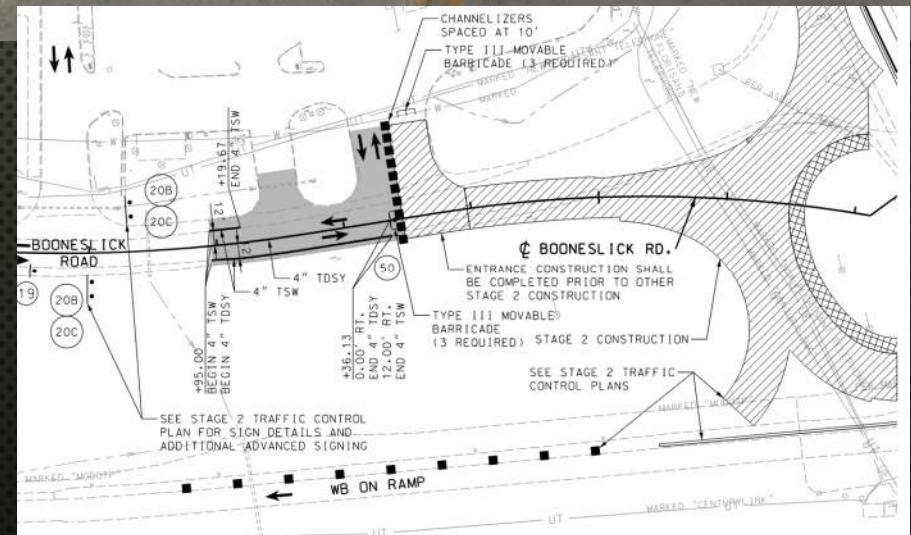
CHANNELIZERS SPACED AT 10'

TYPE III MOVABLE BARRICADE (3 REQUIRED)

+19.67 END 4" TSW

12

2

20B

20C

BOONESLICK ROAD

19

20B

20C

4" TDSY

4" TSW

50

+95.00 BEGIN 4" TSW BEGIN 4" TDSY

+36.13 0.00' RT. END 4" TDSY 12.00' RT. END 4" TSW

TYPE III MOVABLE BARRICADE (3 REQUIRED)

℄ BOONESLICK RD.

ENTRANCE CONSTRUCTION SHALL BE COMPLETED PRIOR TO OTHER STAGE 2 CONSTRUCTION

STAGE 2 CONSTRUCTION

SEE STAGE 2 TRAFFIC CONTROL PLANS

SEE STAGE 2 TRAFFIC CONTROL PLAN FOR SIGN DETAILS AND ADDITIONAL ADVANCED SIGNING

WB ON RAMP

MARKED "MODOT"

MARKED "MODOT"

MARKED "CENTURYLINK"

UT

UT

MARKED